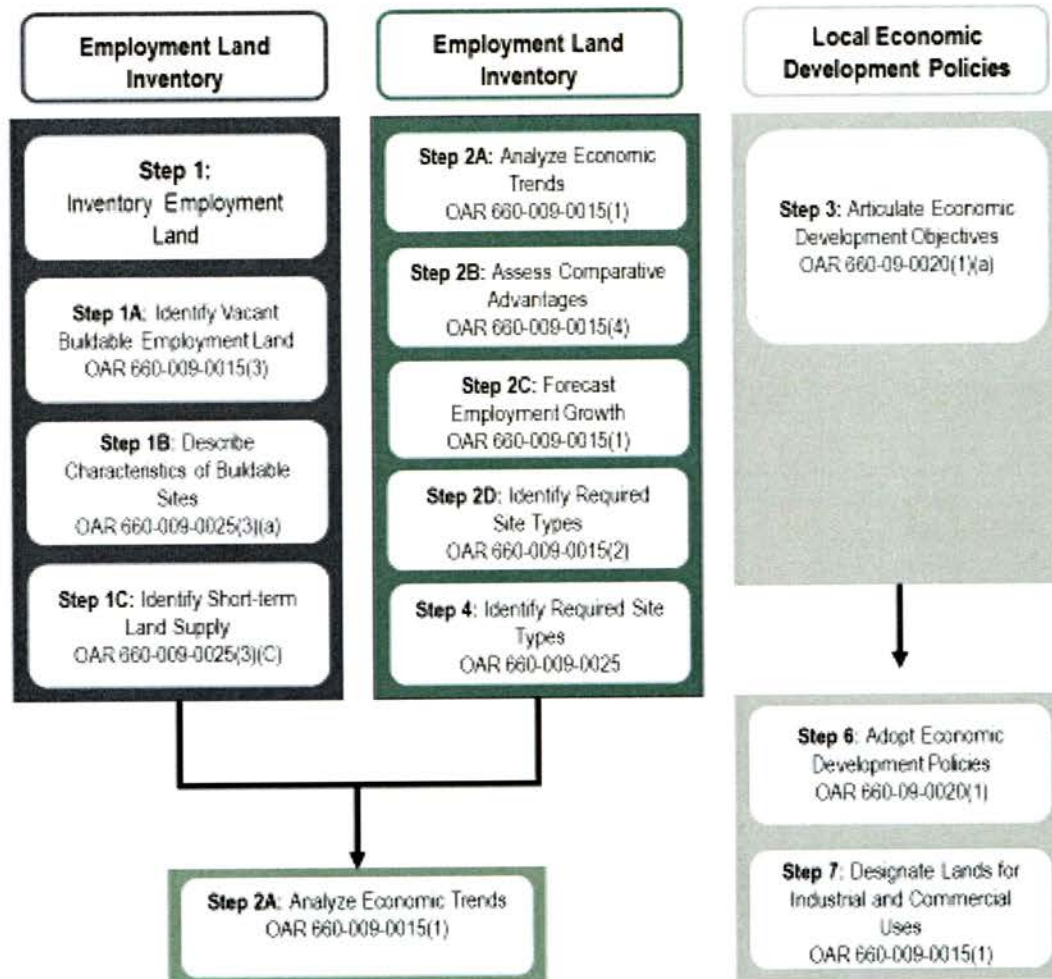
Employment Land Inventory

Step 1: Inventory Employment Land

Step 1A: Identify Vacant Buildable Employment Land OAR 660-009-0015(3)

Step 1B: Describe Characteristics of Buildable Sites OAR 660-009-0025(3)(a)

Step 1C: Identify Short-term Land Supply OAR 660-009-0025(3)(C)

Employment Land Inventory

Step 2A: Analyze Economic Trends OAR 660-009-0015(1)

Step 2B: Assess Comparative Advantages OAR 660-009-0015(4)

Step 2C: Forecast Employment Growth OAR 660-009-0015(1)

Step 2D: Identify Required Site Types OAR 660-009-0015(2)

Step 4: Identify Required Site Types OAR 660-009-0025

Step 2A: Analyze Economic Trends OAR 660-009-0015(1)

Local Economic Development Policies

Step 3: Articulate Economic Development Objectives OAR 660-09-0020(1)(a)

Step 6: Adopt Economic Development Policies OAR 660-09-0020(1)

Step 7: Designate Lands for Industrial and Commercial Uses OAR 660-009-0015(1)